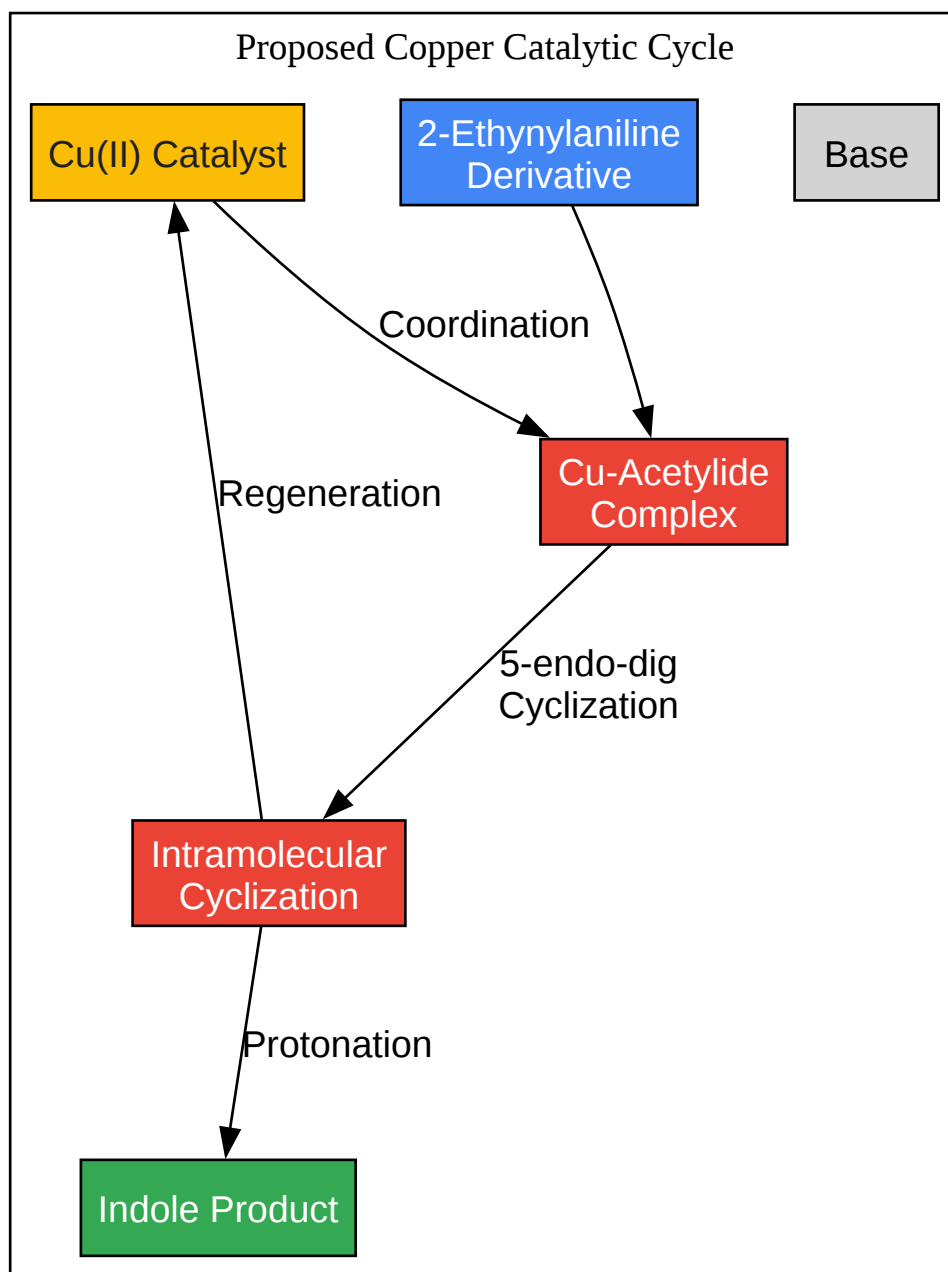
Proposed Copper Catalytic Cycle

Cu(II) Catalyst

2-Ethynylaniline Derivative

Base

Coordination

Cu-Acetylide Complex

Regeneration

5-endo-dig Cyclization

Intramolecular Cyclization

Protonation

Indole Product